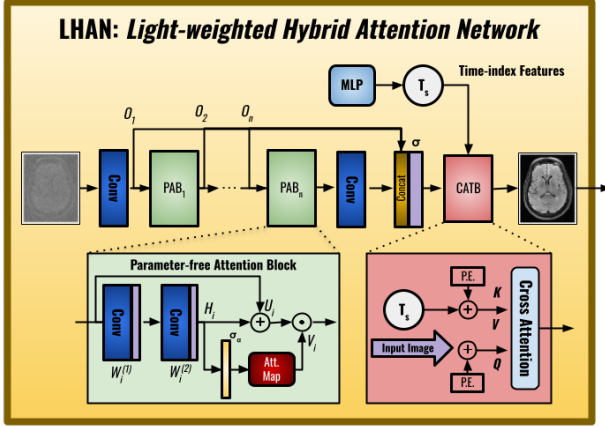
LHAN: Light-weighted Hybrid Attention Network

MLP

$T_s$

Time-index Features

$O_1$

$O_2$

$O_n$

$\sigma$

Conv

$PAB_1$

$PAB_n$

Conv

Concat

CATB

Parameter-free Attention Block

Conv

Conv

$W_i^{(1)}$

$W_i^{(2)}$

$H_i$

$U_i$

$\sigma_\alpha$

Att. Map

$V_i$

P.E.

$T_s$

K

V

Input Image

Q

P.E.

Cross Attention